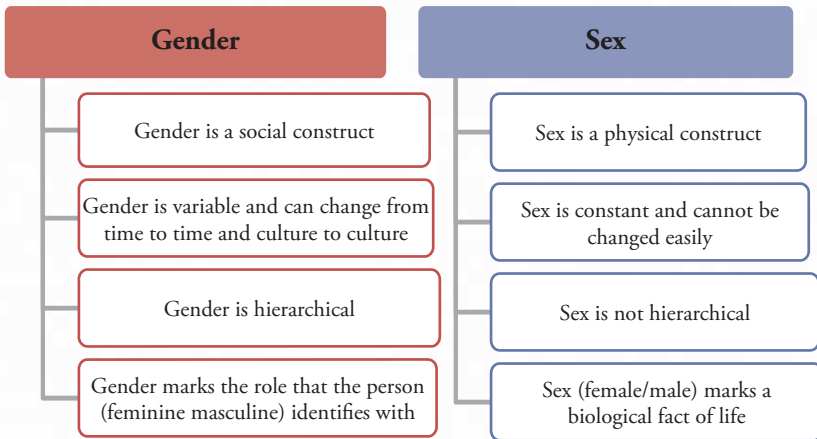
Gender

Gender is a social construct

Gender is variable and can change from time to time and culture to culture

Gender is hierarchical

Gender marks the role that the person (feminine masculine) identifies with

Sex

Sex is a physical construct

Sex is constant and cannot be changed easily

Sex is not hierarchical

Sex (female/male) marks a biological fact of life